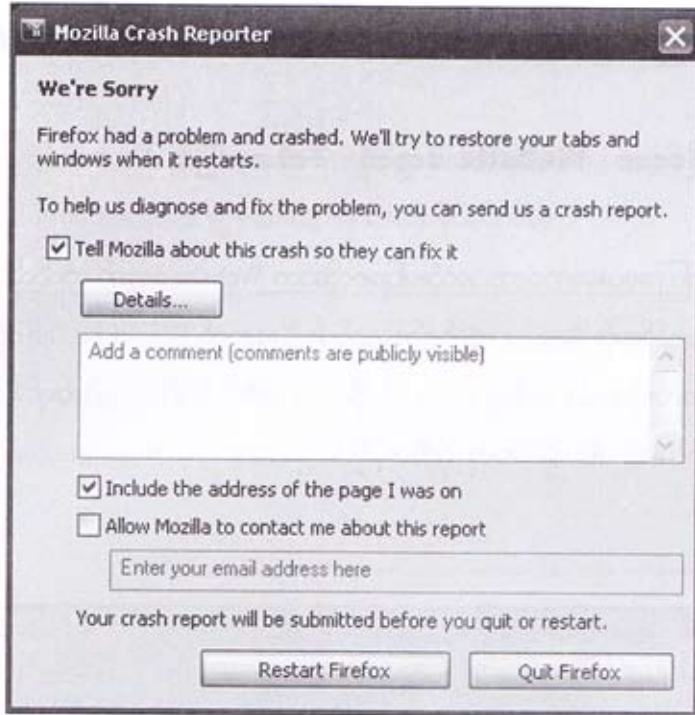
Mozilla Crash Reporter

We're Sorry

Firefox had a problem and crashed. We'll try to restore your tabs and windows when it restarts.

To help us diagnose and fix the problem, you can send us a crash report.

☑ Tell Mozilla about this crash so they can fix it

Details...

Add a comment (comments are publicly visible)

☑ Include the address of the page I was on

☐ Allow Mozilla to contact me about this report

Enter your email address here

Your crash report will be submitted before you quit or restart.

Restart Firefox

Quit Firefox